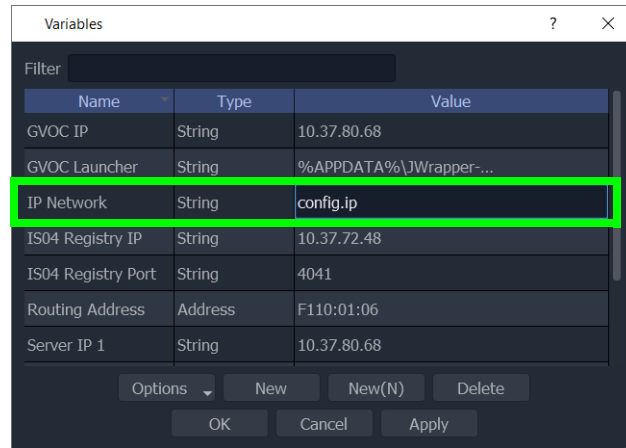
Variables ? ✕

Filter

| Name | Type | Value |
|---|---|---|
| GVOC IP | String | 10.37.80.68 |
| GVOC Launcher | String | %APPDATA%\JWrapper-... |
| IP Network | String | config.ip |
| IS04 Registry IP | String | 10.37.72.48 |
| IS04 Registry Port | String | 4041 |
| Routing Address | Address | F110:01:06 |
| Server IP 1 | String | 10.37.80.68 |

Options New New(N) Delete

OK Cancel Apply